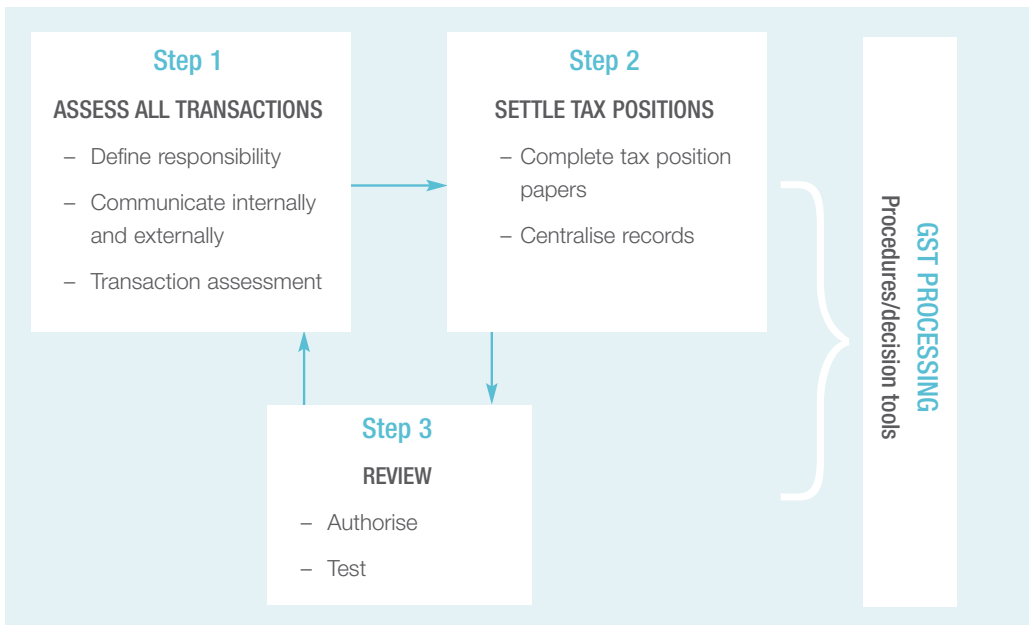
Step 1

ASSESS ALL TRANSACTIONS

– Define responsibility

– Communicate internally and externally

– Transaction assessment

Step 2

SETTLE TAX POSITIONS

– Complete tax position papers

– Centralise records

Step 3

REVIEW

– Authorise

– Test

GST PROCESSING

Procedures/decision tools